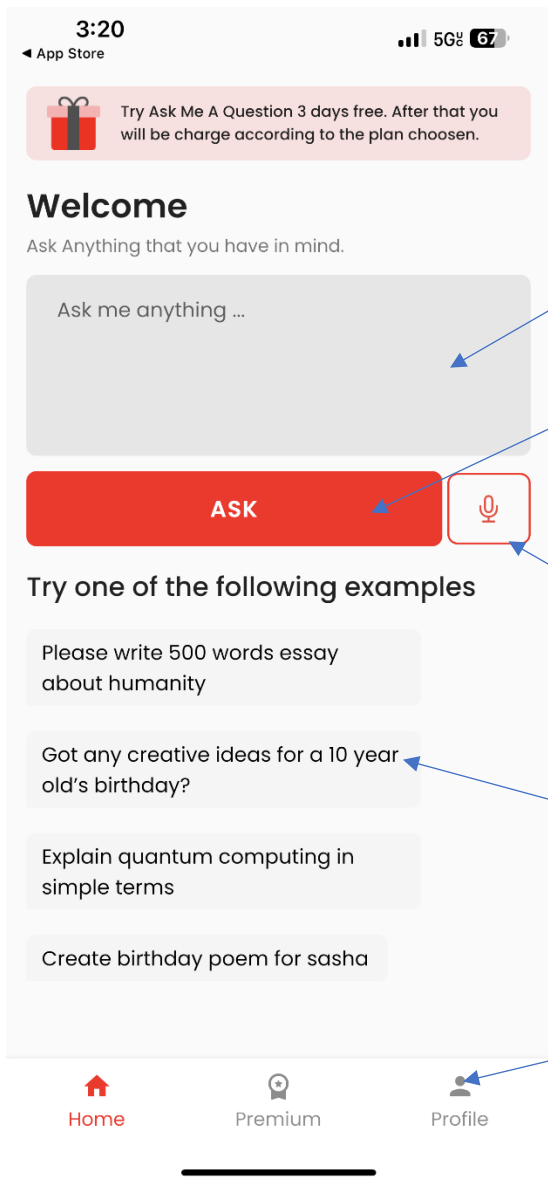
3:20
◀ App Store
5G 67

Try Ask Me A Question 3 days free. After that you will be charge according to the plan choosen.

Welcome

Ask Anything that you have in mind.

Ask me anything ...

ASK

Try one of the following examples

Please write 500 words essay about humanity

Got any creative ideas for a 10 year old’s birthday?

Explain quantum computing in simple terms

Create birthday poem for sasha

Home
Premium
Profile